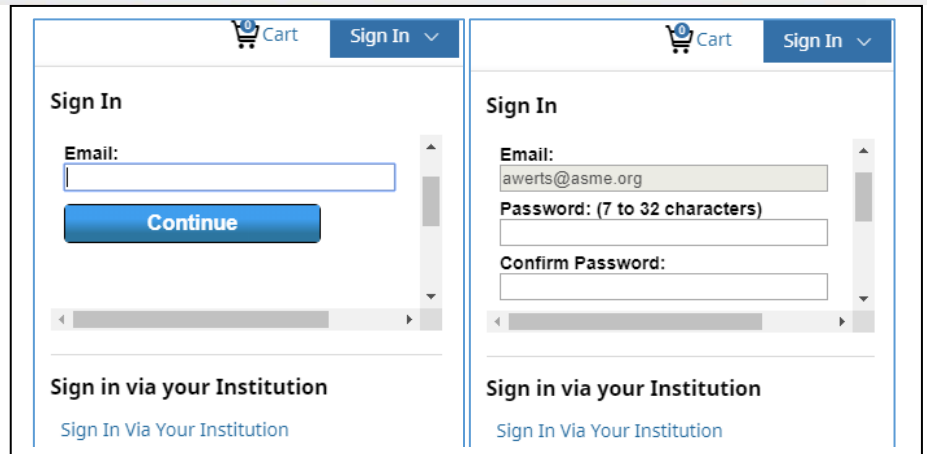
0 Cart

Sign In

Sign In

Email:

Continue

Sign in via your Institution

Sign In Via Your Institution

0 Cart

Sign In

Sign In

Email:

awerts@asme.org

Password: (7 to 32 characters)

Confirm Password:

Sign in via your Institution

Sign In Via Your Institution